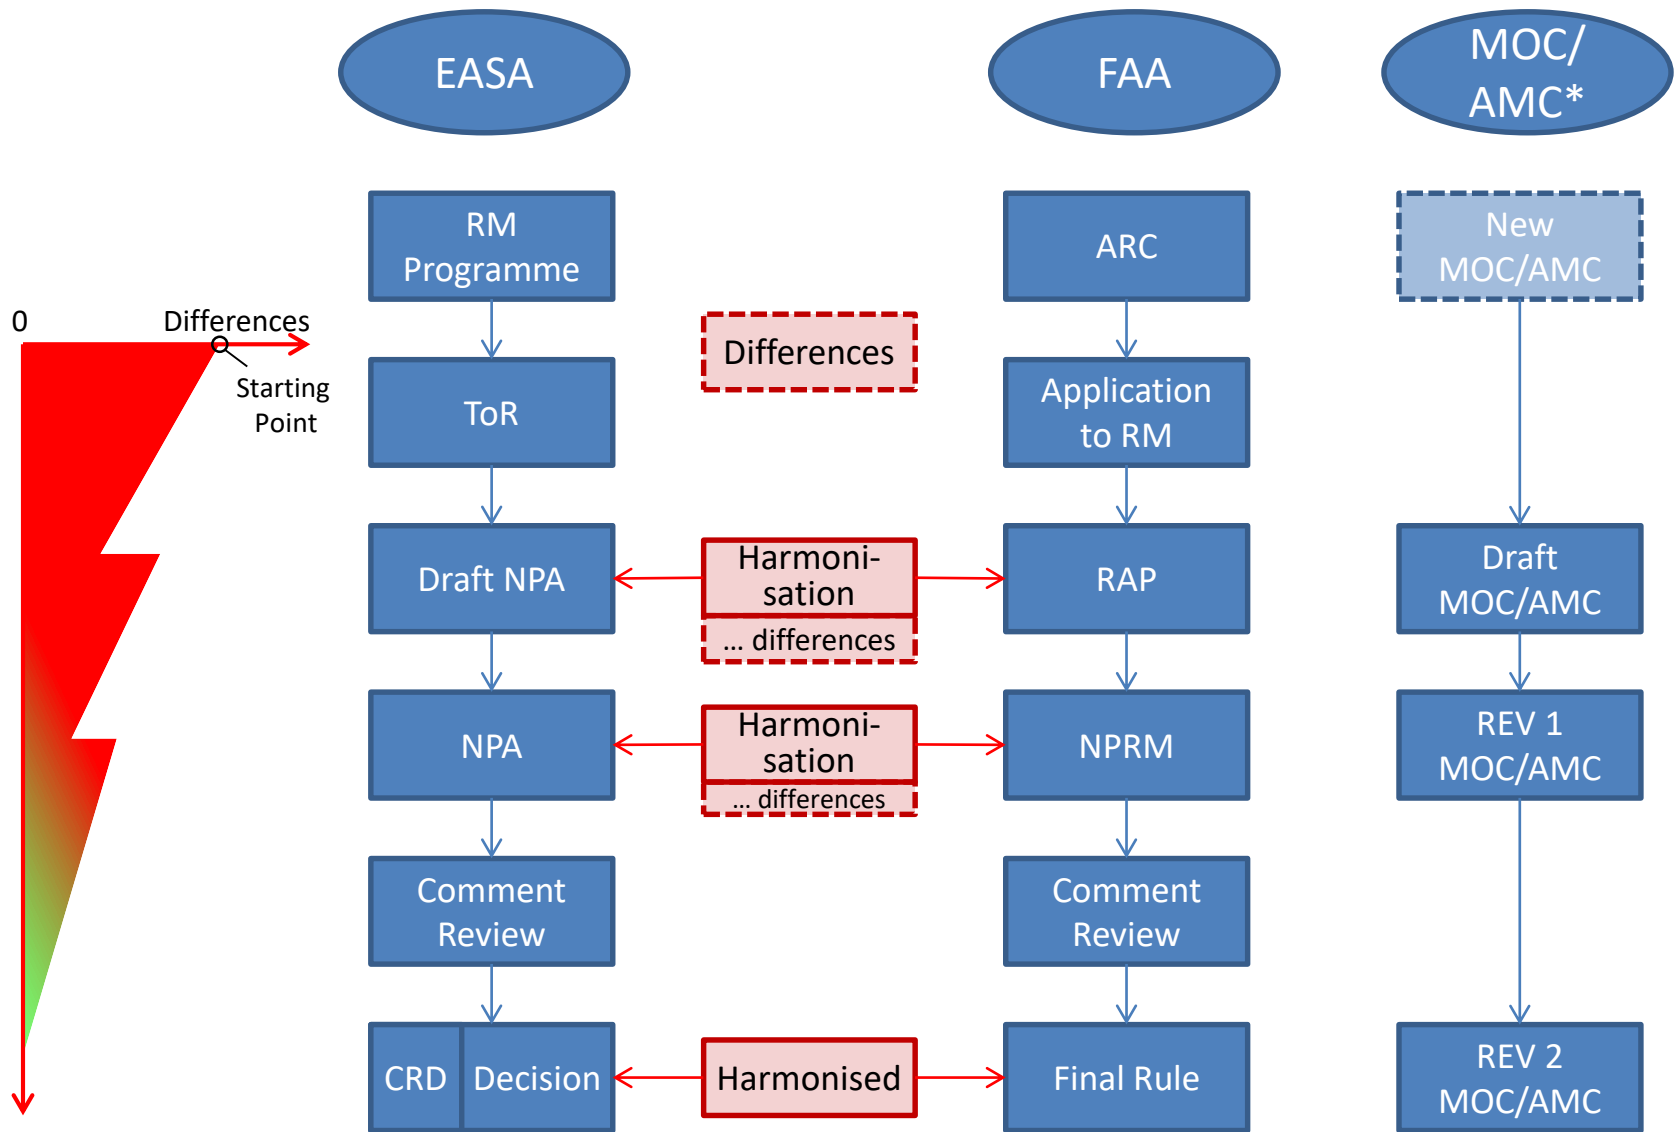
EASA

FAA

MOC/ AMC*

0

Differences

Starting Point

RM Programme

ToR

Draft NPA

NPA

Comment Review

CRD

Decision

Differences

Harmonisation

... differences

Harmonisation

... differences

Harmonised

ARC

Application to RM

RAP

NPRM

Comment Review

Final Rule

New MOC/AMC

Draft MOC/AMC

REV 1 MOC/AMC

REV 2 MOC/AMC